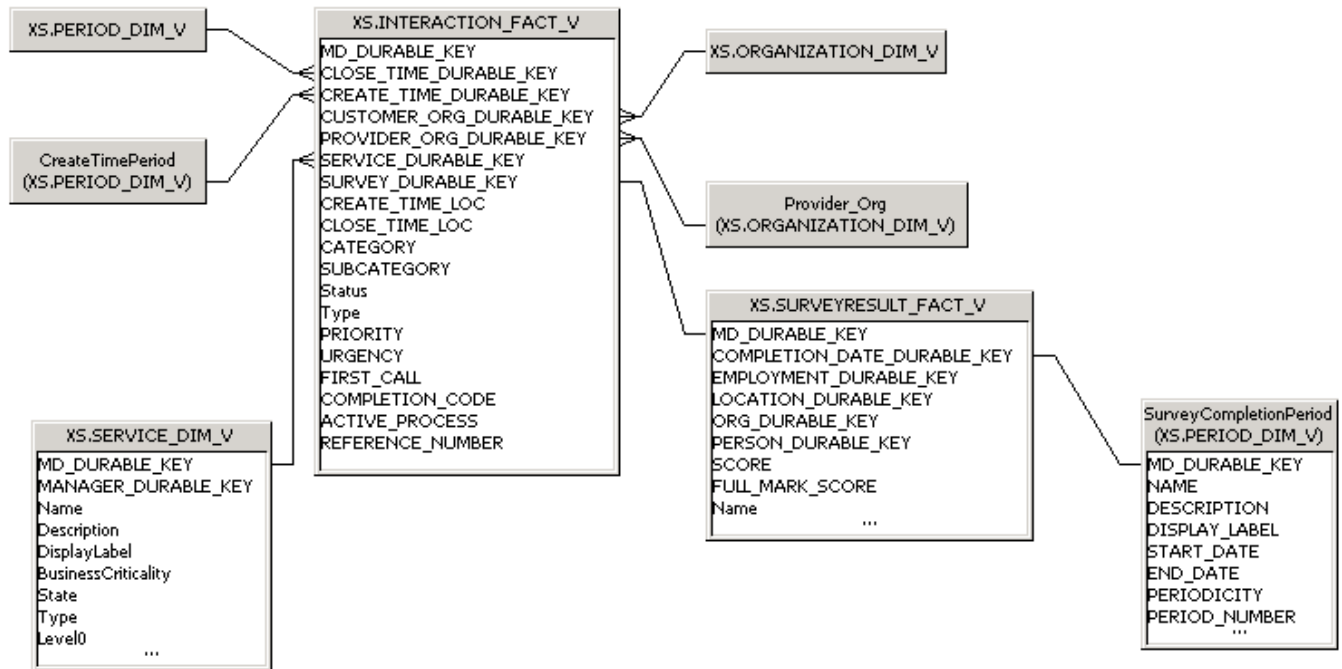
XS.PERIOD_DIM_V

CreateTimePeriod
(XS.PERIOD_DIM_V)

XS.INTERACTION_FACT_V
MD_DURABLE_KEY
CLOSE_TIME_DURABLE_KEY
CREATE_TIME_DURABLE_KEY
CUSTOMER_ORG_DURABLE_KEY
PROVIDER_ORG_DURABLE_KEY
SERVICE_DURABLE_KEY
SURVEY_DURABLE_KEY
CREATE_TIME_LOC
CLOSE_TIME_LOC
CATEGORY
SUBCATEGORY
Status
Type
PRIORITY
URGENCY
FIRST_CALL
COMPLETION_CODE
ACTIVE_PROCESS
REFERENCE_NUMBER

XS.ORGANIZATION_DIM_V

Provider_Org
(XS.ORGANIZATION_DIM_V)

XS.SURVEYRESULT_FACT_V
MD_DURABLE_KEY
COMPLETION_DATE_DURABLE_KEY
EMPLOYMENT_DURABLE_KEY
LOCATION_DURABLE_KEY
ORG_DURABLE_KEY
PERSON_DURABLE_KEY
SCORE
FULL_MARK_SCORE
Name
...

XS.SERVICE_DIM_V
MD_DURABLE_KEY
MANAGER_DURABLE_KEY
Name
Description
DisplayLabel
BusinessCriticality
State
Type
Level0
...

SurveyCompletionPeriod
(XS.PERIOD_DIM_V)
MD_DURABLE_KEY
NAME
DESCRIPTION
DISPLAY_LABEL
START_DATE
END_DATE
PERIODICITY
PERIOD_NUMBER
...